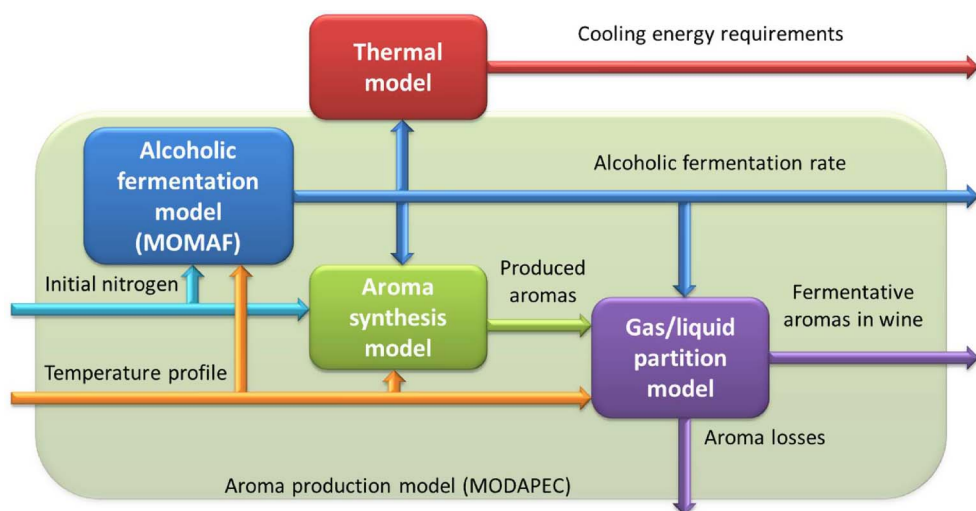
Thermal model

Cooling energy requirements

Alcoholic fermentation model (MOMAF)

Alcoholic fermentation rate

Initial nitrogen

Aroma synthesis model

Produced aromas

Gas/liquid partition model

Fermentative aromas in wine

Temperature profile

Aroma losses

Aroma production model (MODAPEC)